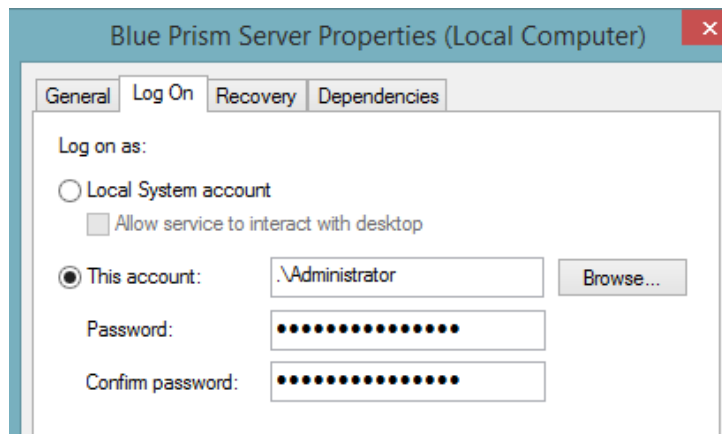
Blue Prism Server Properties (Local Computer)

General | Log On | Recovery | Dependencies

Log on as:

Local System account

Allow service to interact with desktop

This account: .\Administrator Browse...

Password: •••••••••••••••

Confirm password: •••••••••••••••